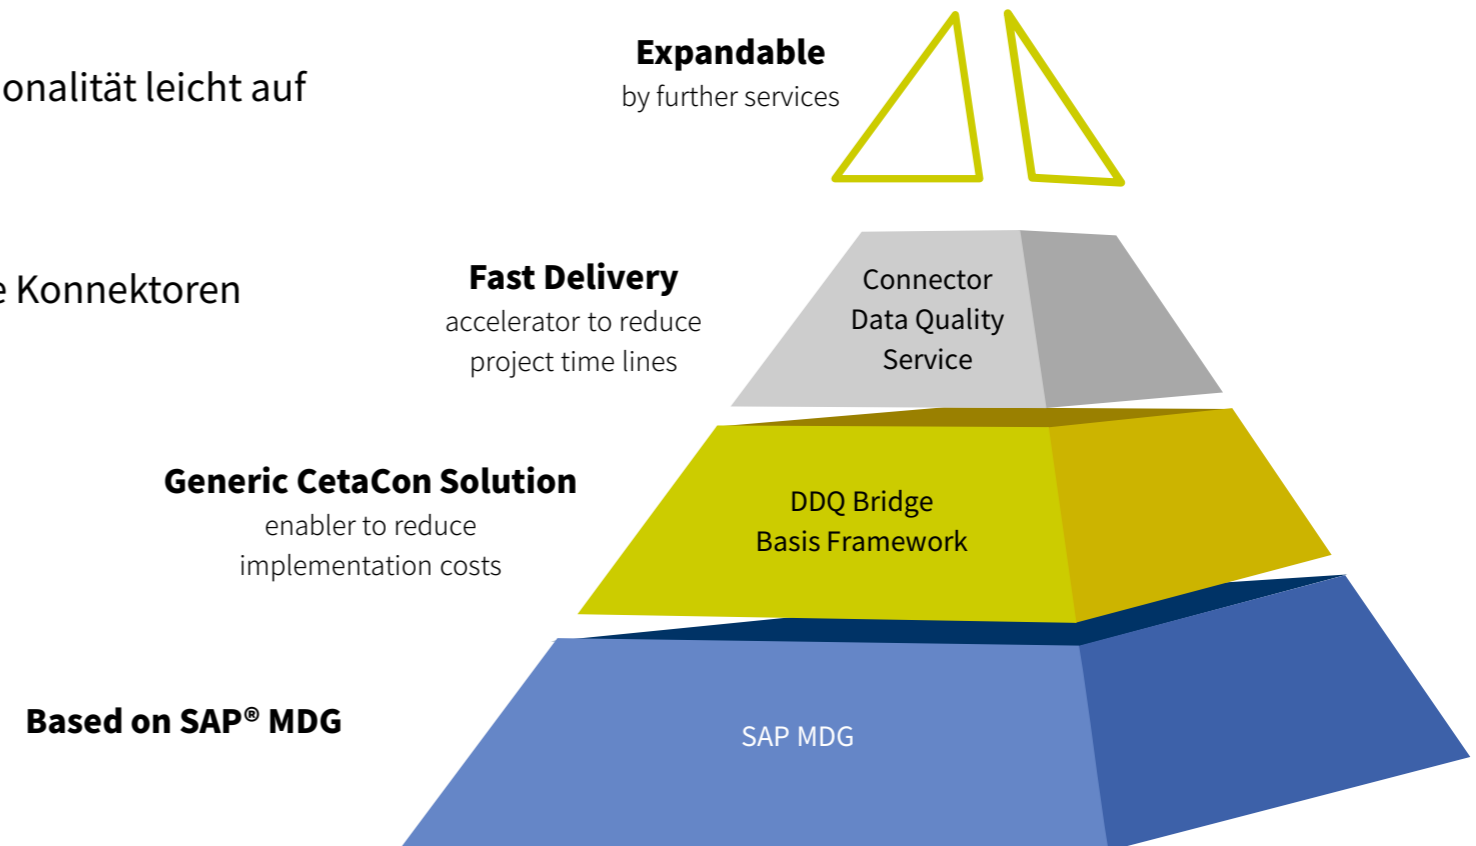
onalität leicht auf

e Konnektoren

Expandable
by further services

Fast Delivery
accelerator to reduce project time lines

Connector Data Quality Service

Generic CetaCon Solution
enabler to reduce implementation costs

DDQ Bridge Basis Framework

Based on SAP® MDG

SAP MDG